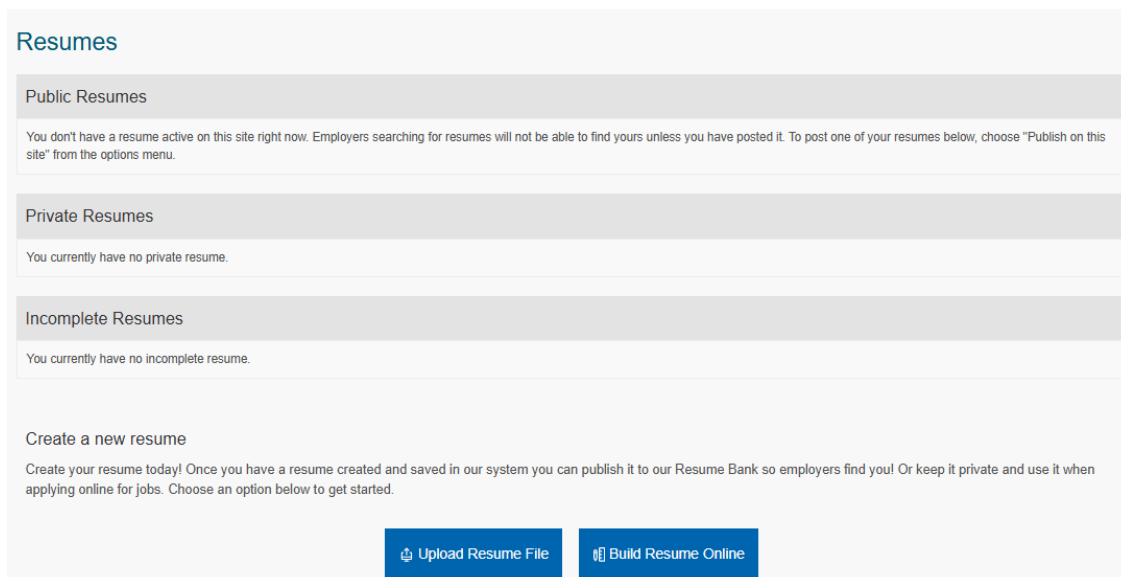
Resumes

Public Resumes

You don't have a resume active on this site right now. Employers searching for resumes will not be able to find yours unless you have posted it. To post one of your resumes below, choose "Publish on this site" from the options menu.

Private Resumes

You currently have no private resume.

Incomplete Resumes

You currently have no incomplete resume.

Create a new resume

Create your resume today! Once you have a resume created and saved in our system you can publish it to our Resume Bank so employers find you! Or keep it private and use it when applying online for jobs. Choose an option below to get started.

Upload Resume File

Build Resume Online